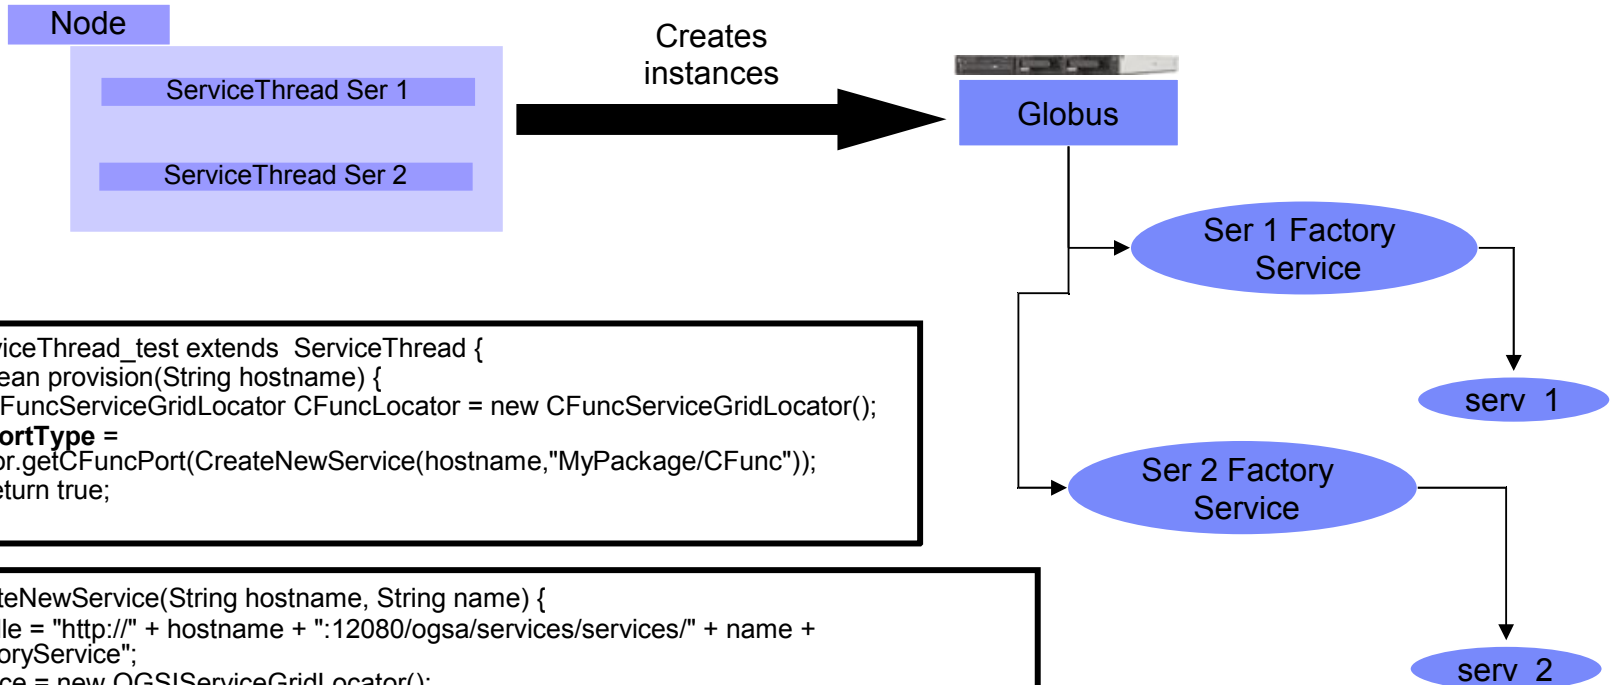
Node

ServiceThread Ser 1

ServiceThread Ser 2

Creates instances

Globus

Ser 1 Factory Service

serv 1

Ser 2 Factory Service

serv 2

iceThread_test extends ServiceThread {
ean provision(String hostname) {
FuncServiceGridLocator CFuncLocator = new CFuncServiceGridLocator();
ortType =
or.getCFuncPort(CreateNewService(hostname,"MyPackage/CFunc"));
turn true;

teNewService(String hostname, String name) {
le = "http://" + hostname + ":12080/ogsa/services/services/" + name +
oryService";
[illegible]ce = new OGSIServiceGridLocator();